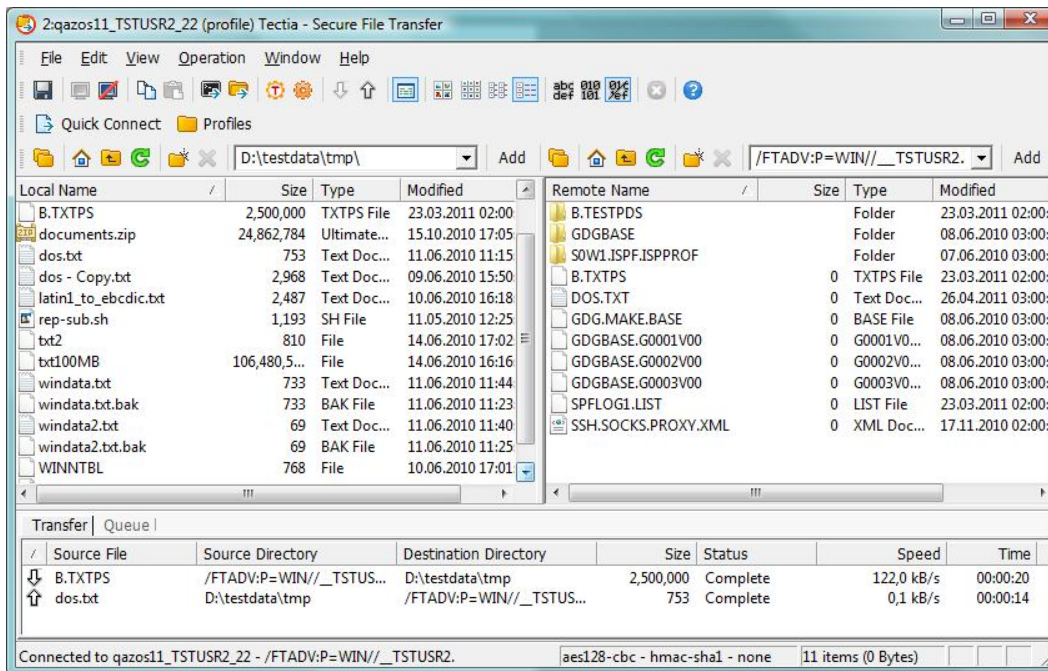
2:qazos11_TSTUSR2_22 (profile) Tectia - Secure File Transfer

File Edit View Operation Window Help

Quick Connect Profiles

D:\testdata\tmp\ Add /FTADV:P=WIN//__TSTUSR2. Add

| Local Name | Size | Type | Modified |
|---|---|---|---|
| B.TXTPS | 2,500,000 | TXTPS File | 23.03.2011 02:00 |
| documents.zip | 24,862,784 | Ultimate... | 15.10.2010 17:05 |
| dos.txt | 753 | Text Doc... | 11.06.2010 11:15 |
| dos - Copy.txt | 2,968 | Text Doc... | 09.06.2010 15:50 |
| latin1_to_ebcdic.txt | 2,487 | Text Doc... | 10.06.2010 16:18 |
| rep-sub.sh | 1,193 | SH File | 11.05.2010 12:25 |
| txt2 | 810 | File | 14.06.2010 17:02 |
| txt100MB | 106,480,5... | File | 14.06.2010 16:16 |
| windata.txt | 733 | Text Doc... | 11.06.2010 11:44 |
| windata.txt.bak | 733 | BAK File | 11.06.2010 11:23 |
| windata2.txt | 69 | Text Doc... | 11.06.2010 11:40 |
| windata2.txt.bak | 69 | BAK File | 11.06.2010 11:25 |
| WINNTBL | 768 | File | 10.06.2010 17:01 |

| Remote Name | Size | Type | Modified |
|---|---|---|---|
| B.TESTPDS | | Folder | 23.03.2011 02:00 |
| GDGBASE | | Folder | 08.06.2010 03:00 |
| S0W1.ISPF.ISPPROF | | Folder | 07.06.2010 03:00 |
| B.TXTPS | 0 | TXTPS File | 23.03.2011 02:00 |
| DOS.TXT | 0 | Text Doc... | 26.04.2011 03:00 |
| GDG.MAKE.BASE | 0 | BASE File | 08.06.2010 03:00 |
| GDGBASE.G0001V00 | 0 | G0001V0... | 08.06.2010 03:00 |
| GDGBASE.G0002V00 | 0 | G0002V0... | 08.06.2010 03:00 |
| GDGBASE.G0003V00 | 0 | G0003V0... | 08.06.2010 03:00 |
| SPFLOG1.LIST | 0 | LIST File | 23.03.2011 02:00 |
| SSH.SOCKS.PROXY.XML | 0 | XML Doc... | 17.11.2010 02:00 |

Transfer | Queue

| / | Source File | Source Directory | Destination Directory | Size | Status | Speed | Time |
|---|---|---|---|---|---|---|---|
| ⇩ | B.TXTPS | /FTADV:P=WIN//__TSTUS... | D:\testdata\tmp | 2,500,000 | Complete | 122,0 kB/s | 00:00:20 |
| ⇧ | dos.txt | D:\testdata\tmp | /FTADV:P=WIN//__TSTUS... | 753 | Complete | 0,1 kB/s | 00:00:14 |

Connected to qazos11_TSTUSR2_22 - /FTADV:P=WIN//__TSTUSR2. aes128-cbc - hmac-sha1 - none 11 items (0 Bytes)